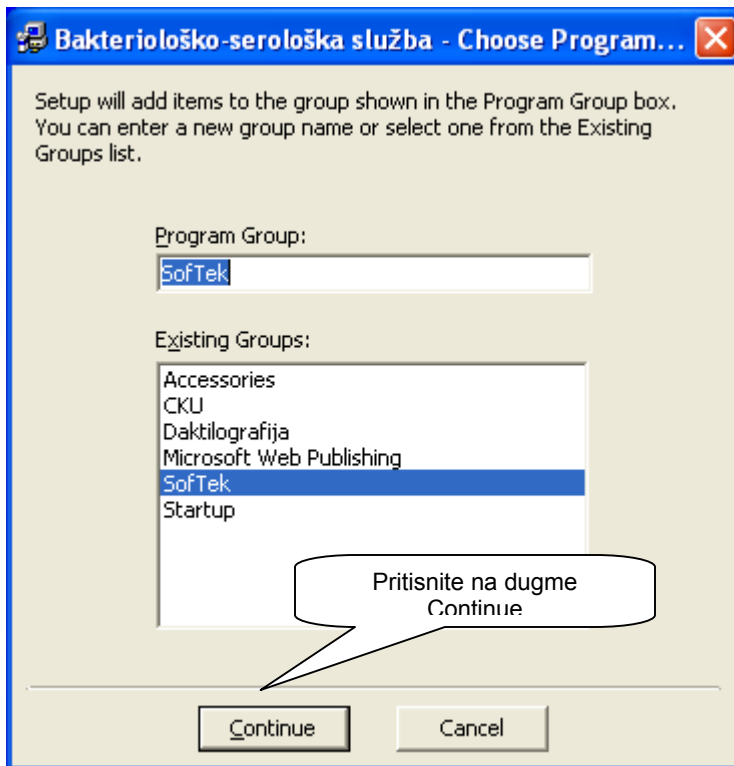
Bakteriološko-serološka služba - Choose Program...

Setup will add items to the group shown in the Program Group box. You can enter a new group name or select one from the Existing Groups list.

Program Group:

SofTek

Existing Groups:

Accessories
CKU
Daktilografija
Microsoft Web Publishing
SofTek
Startup

Pritisnite na dugme Continue

Continue

Cancel